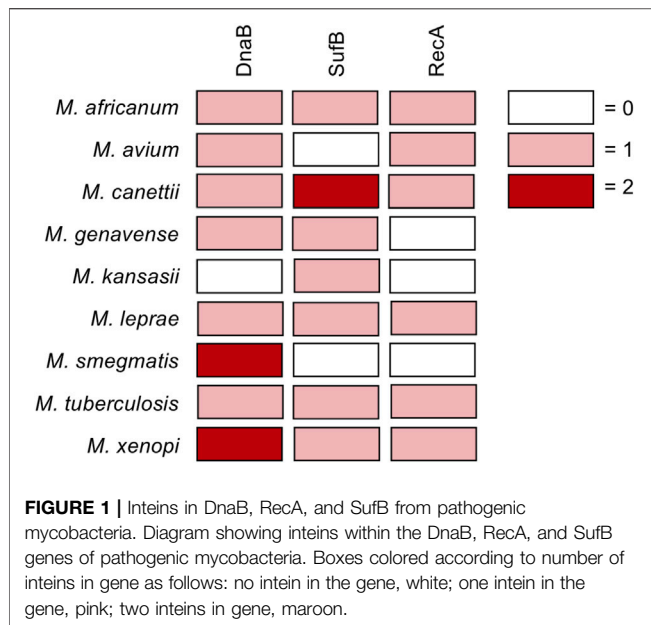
DnaB
SufB
RecA

M. africanum
M. avium
M. canettii
M. genavense
M. kansasii
M. leprae
M. smegmatis
M. tuberculosis
M. xenopi

= 0
= 1
= 2

**FIGURE 1 |** Inteins in DnaB, RecA, and SufB from pathogenic mycobacteria. Diagram showing inteins within the DnaB, RecA, and SufB genes of pathogenic mycobacteria. Boxes colored according to number of inteins in gene as follows: no intein in the gene, white; one intein in the gene, pink; two inteins in gene, maroon.